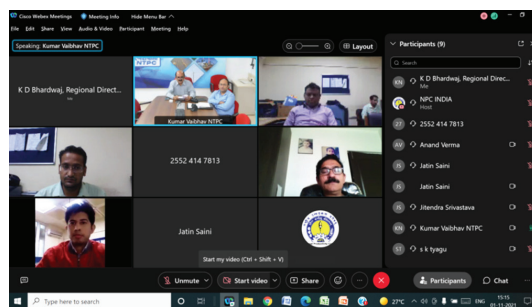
Cisco Webex Meetings  Meeting Info  Hide Menu Bar

File  Edit  Share  View  Audio & Video  Participant  Meeting  Help

Speaking: Kumar Vaibhav NTPC

Layout

K D Bhardwaj, Regional Direct...

Me

Kumar Vaibhav NTPC

2552 414 7813

Jatin Saini

Start my video (Ctrl + Shift + V)

Participants (9)

Search

KD K D Bhardwaj, Regional Direc...
Me

NPC INDIA
Host

27 2552 414 7813

AV Anand Verma

JS Jatin Saini

JS Jatin Saini

JS Jitendra Srivastava

KN Kumar Vaibhav NTPC

ST s k tyagu

Unmute  Start video  Share  Participants  Chat

Type here to search

27°C  ENG  15:15  01-11-2021